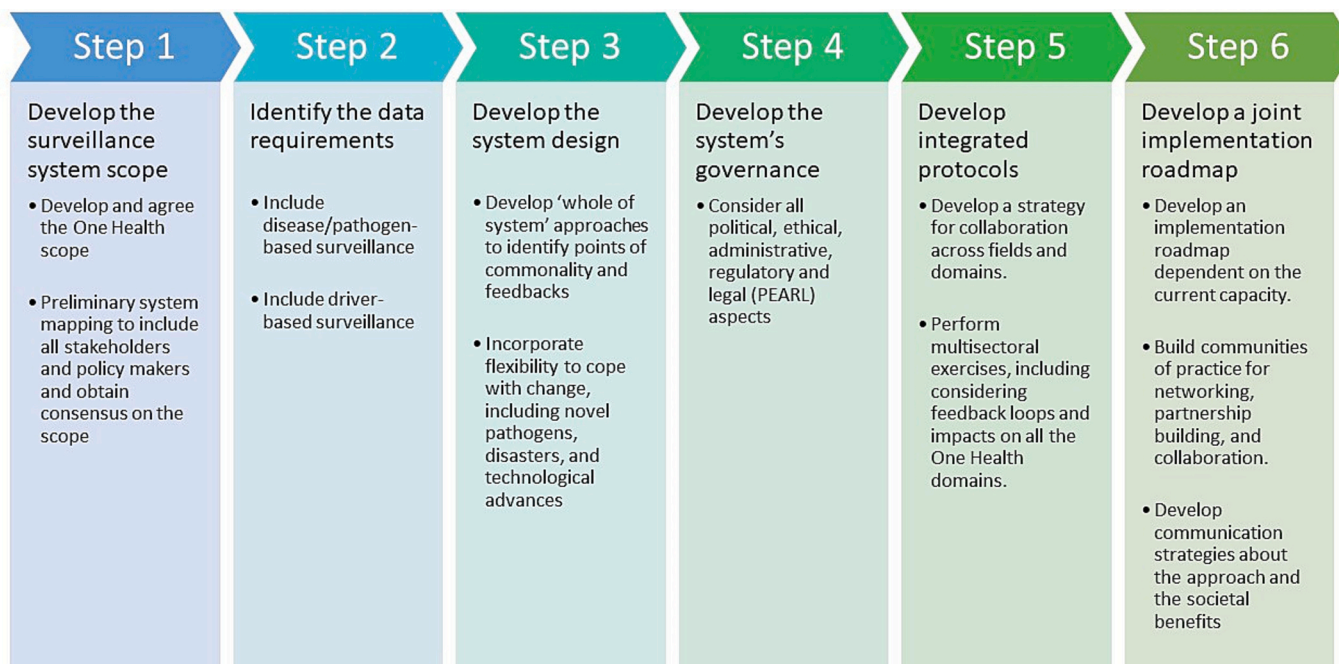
Step 1

Develop the surveillance system scope

- Develop and agree the One Health scope
- Preliminary system mapping to include all stakeholders and policy makers and obtain consensus on the scope

Step 2

Identify the data requirements

- Include disease/pathogen-based surveillance
- Include driver-based surveillance

Step 3

Develop the system design

- Develop 'whole of system' approaches to identify points of commonality and feedbacks
- Incorporate flexibility to cope with change, including novel pathogens, disasters, and technological advances

Step 4

Develop the system's governance

- Consider all political, ethical, administrative, regulatory and legal (PEARL) aspects

Step 5

Develop integrated protocols

- Develop a strategy for collaboration across fields and domains.
- Perform multisectoral exercises, including considering feedback loops and impacts on all the One Health domains.

Step 6

Develop a joint implementation roadmap

- Develop an implementation roadmap dependent on the current capacity.
- Build communities of practice for networking, partnership building, and collaboration.
- Develop communication strategies about the approach and the societal benefits